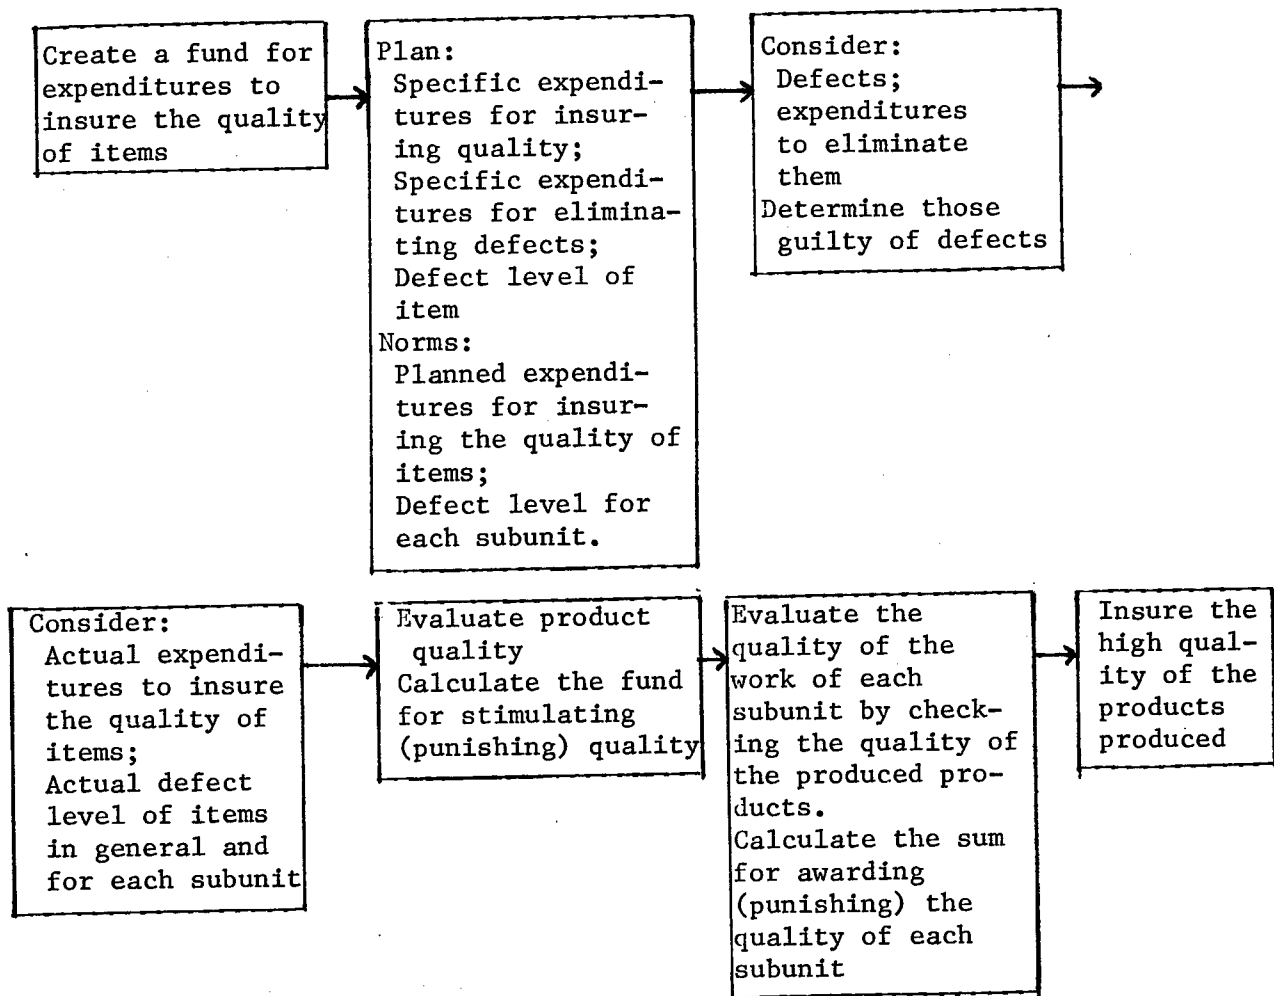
Create a fund for expenditures to insure the quality of items

Plan:
Specific expenditures for insuring quality;
Specific expenditures for eliminating defects;
Defect level of item
Norms:
Planned expenditures for insuring the quality of items;
Defect level for each subunit.

Consider:
Defects;
expenditures to eliminate them
Determine those guilty of defects

Consider:
Actual expenditures to insure the quality of items;
Actual defect level of items in general and for each subunit

Evaluate product quality
Calculate the fund for stimulating (punishing) quality

Evaluate the quality of the work of each subunit by checking the quality of the produced products.
Calculate the sum for awarding (punishing) the quality of each subunit

Insure the high quality of the products produced